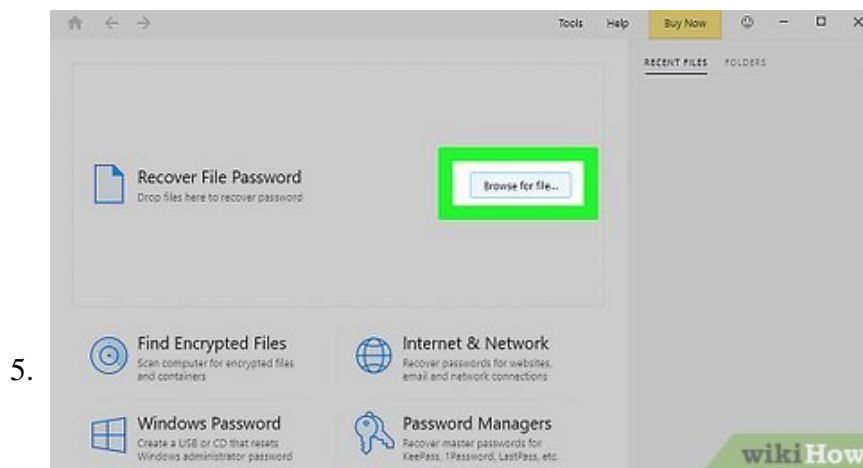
5.

Tools Help Buy Now

RECENT FILES FOLDERS

Recover File Password
Drop files here to recover password

Browse for file...

Find Encrypted Files
Scan computer for encrypted files and containers

Internet & Network
Recover passwords for websites, email and network connections

Windows Password
Create a USB or CD that resets Windows administrator password

Password Managers
Recover master passwords for KeePass, 1Password, LastPass, etc.

wikiHow